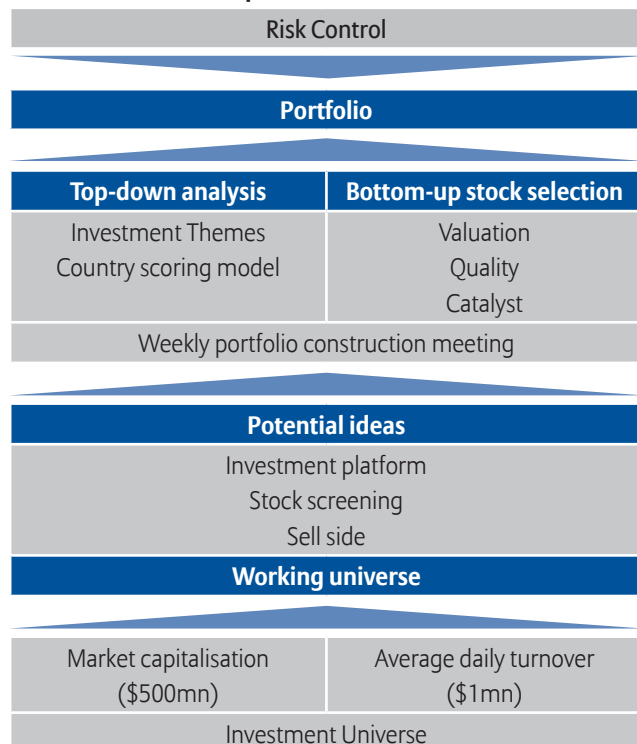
Risk Control

Portfolio

| Top-down analysis | Bottom-up stock selection |
|---|---|
| Investment Themes<br>Country scoring model | Valuation<br>Quality<br>Catalyst |

Weekly portfolio construction meeting

Potential ideas

Investment platform
Stock screening
Sell side

Working universe

| Market capitalisation ($500mn) | Average daily turnover ($1mn) |
|---|---|

Investment Universe